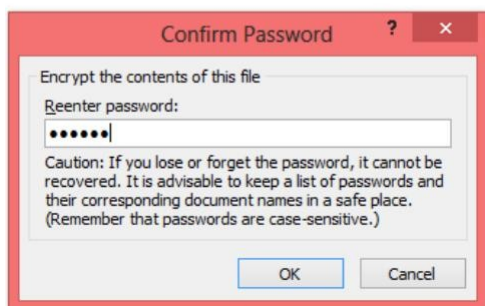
Confirm Password

?

×

Encrypt the contents of this file

Reenter password:

••••••

Caution: If you lose or forget the password, it cannot be recovered. It is advisable to keep a list of passwords and their corresponding document names in a safe place. (Remember that passwords are case-sensitive.)

OK

Cancel